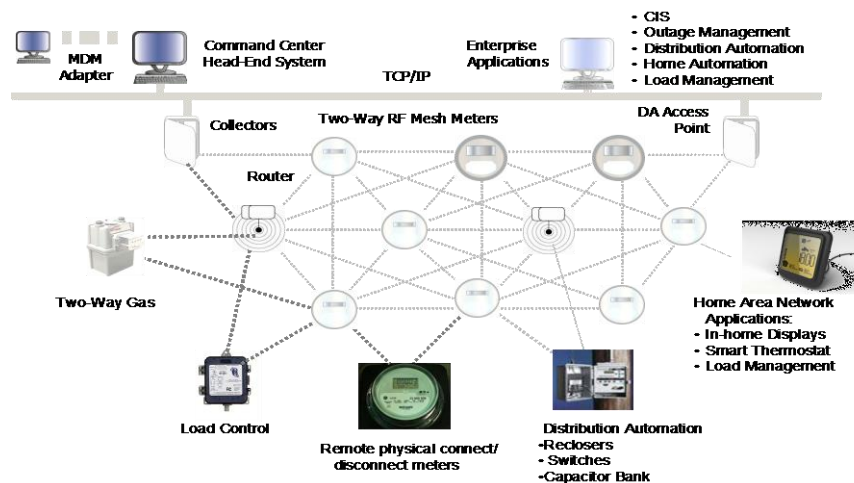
MDM Adapter

Command Center Head-End System

Enterprise Applications

- CIS
- Outage Management
- Distribution Automation
- Home Automation
- Load Management

TCP/IP

Collectors

Two-Way RF Mesh Meters

DA Access Point

Router

Two-Way Gas

Home Area Network Applications:
- In-home Displays
- Smart Thermostat
- Load Management

Load Control

Remote physical connect/ disconnect meters

Distribution Automation
-Reclosers
- Switches
-Capacitor Bank